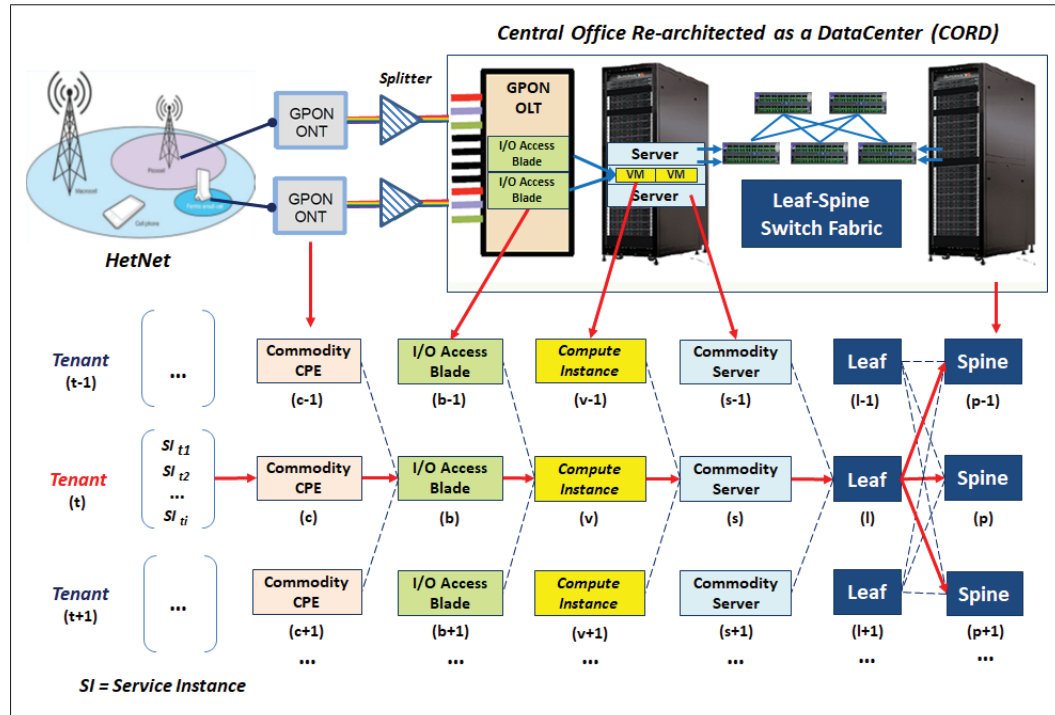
Central Office Re-architected as a DataCenter (CORD)

Splitter

GPON ONT

GPON ONT

Macrocell

Picocell

Femto small cell

Cell phone

HetNet

GPON OLT

I/O Access Blade

I/O Access Blade

Server

VM VM

Server

Leaf-Spine Switch Fabric

Tenant (t-1)

...

Commodity CPE (c-1)

I/O Access Blade (b-1)

Compute Instance (v-1)

Commodity Server (s-1)

Leaf (l-1)

Spine (p-1)

Tenant (t)

SI $_{t1}$
SI $_{t2}$
...
SI $_{ti}$

Commodity CPE (c)

I/O Access Blade (b)

Compute Instance (v)

Commodity Server (s)

Leaf (l)

Spine (p)

Tenant (t+1)

...

Commodity CPE (c+1)

I/O Access Blade (b+1)

Compute Instance (v+1)

Commodity Server (s+1)

Leaf (l+1)

Spine (p+1)

... ... ... ... ... ...

SI = Service Instance